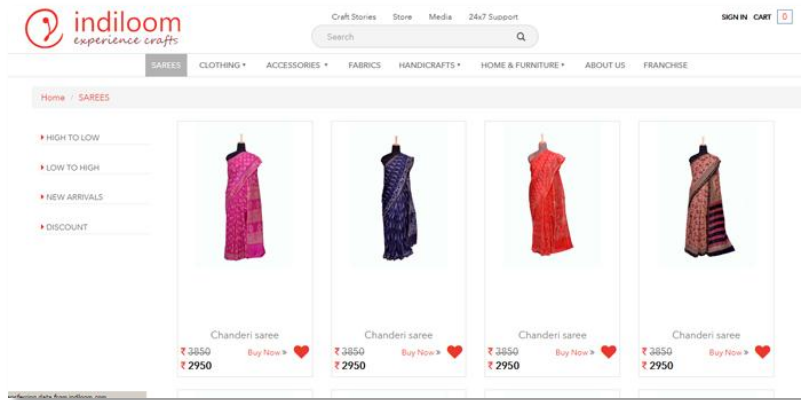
indiloom
experience crafts

Craft Stories Store Media 24x7 Support

Search

SIGN IN CART 0

SAREES CLOTHING ▾ ACCESSORIES ▾ FABRICS HANDICRAFTS ▾ HOME & FURNITURE ▾ ABOUT US FRANCHISE

Home / SAREES

▸ HIGH TO LOW
▸ LOW TO HIGH
▸ NEW ARRIVALS
▸ DISCOUNT

Chanderi saree
₹ ~~3850~~ Buy Now »
₹ 2950

Chanderi saree
₹ ~~3850~~ Buy Now »
₹ 2950

Chanderi saree
₹ ~~3850~~ Buy Now »
₹ 2950

Chanderi saree
₹ ~~3850~~ Buy Now »
₹ 2950

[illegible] data from indiloom.com